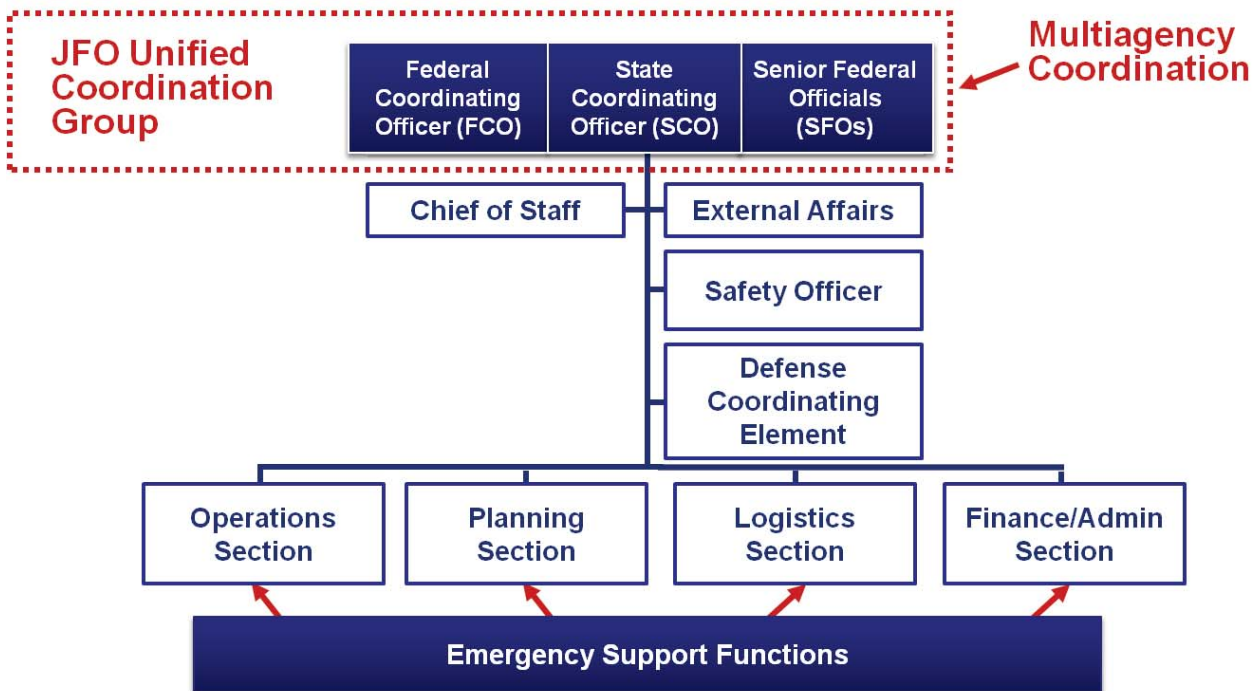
JFO Unified Coordination Group

Federal Coordinating Officer (FCO)

State Coordinating Officer (SCO)

Senior Federal Officials (SFOs)

Multiagency Coordination

Chief of Staff

External Affairs

Safety Officer

Defense Coordinating Element

Operations Section

Planning Section

Logistics Section

Finance/Admin Section

Emergency Support Functions